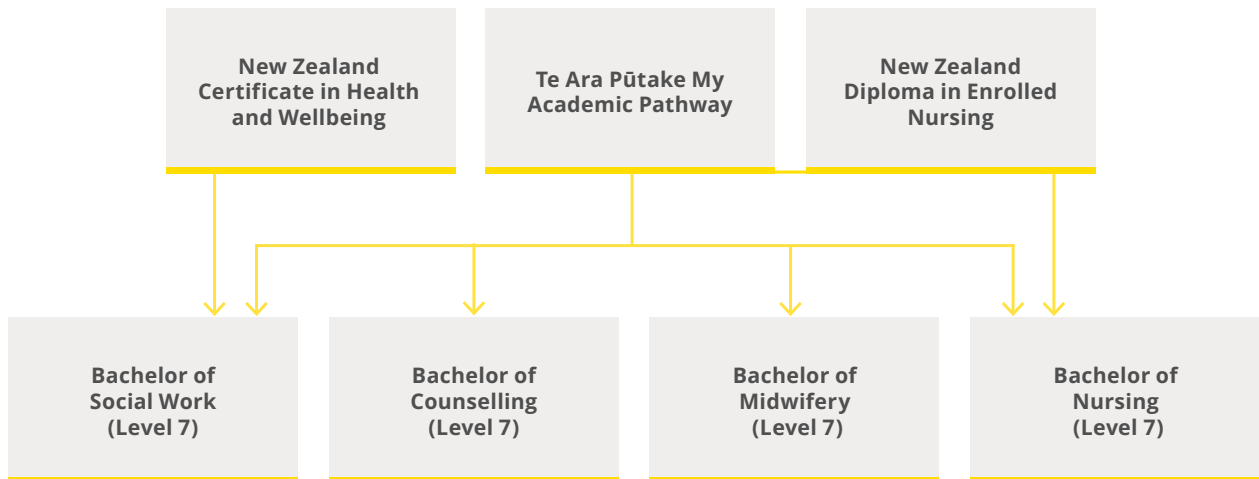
New Zealand Certificate in Health and Wellbeing

Te Ara Pūtake My Academic Pathway

New Zealand Diploma in Enrolled Nursing

Bachelor of Social Work (Level 7)

Bachelor of Counselling (Level 7)

Bachelor of Midwifery (Level 7)

Bachelor of Nursing (Level 7)